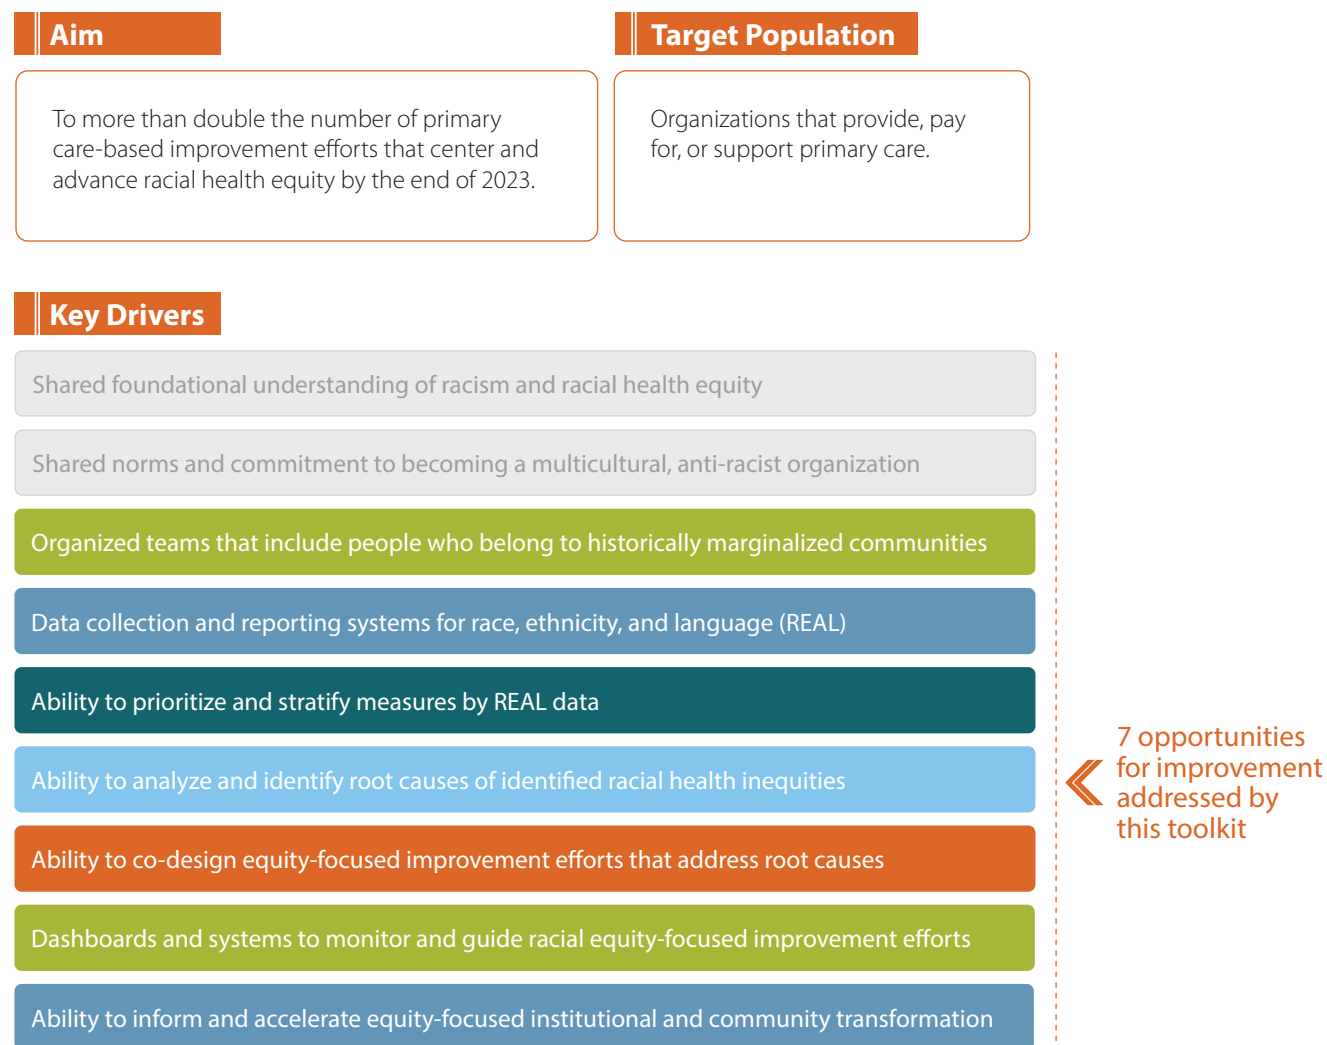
Aim

To more than double the number of primary care-based improvement efforts that center and advance racial health equity by the end of 2023.

Target Population

Organizations that provide, pay for, or support primary care.

Key Drivers

Shared foundational understanding of racism and racial health equity

Shared norms and commitment to becoming a multicultural, anti-racist organization

Organized teams that include people who belong to historically marginalized communities

Data collection and reporting systems for race, ethnicity, and language (REAL)

Ability to prioritize and stratify measures by REAL data

Ability to analyze and identify root causes of identified racial health inequities

Ability to co-design equity-focused improvement efforts that address root causes

Dashboards and systems to monitor and guide racial equity-focused improvement efforts

Ability to inform and accelerate equity-focused institutional and community transformation

7 opportunities for improvement addressed by this toolkit